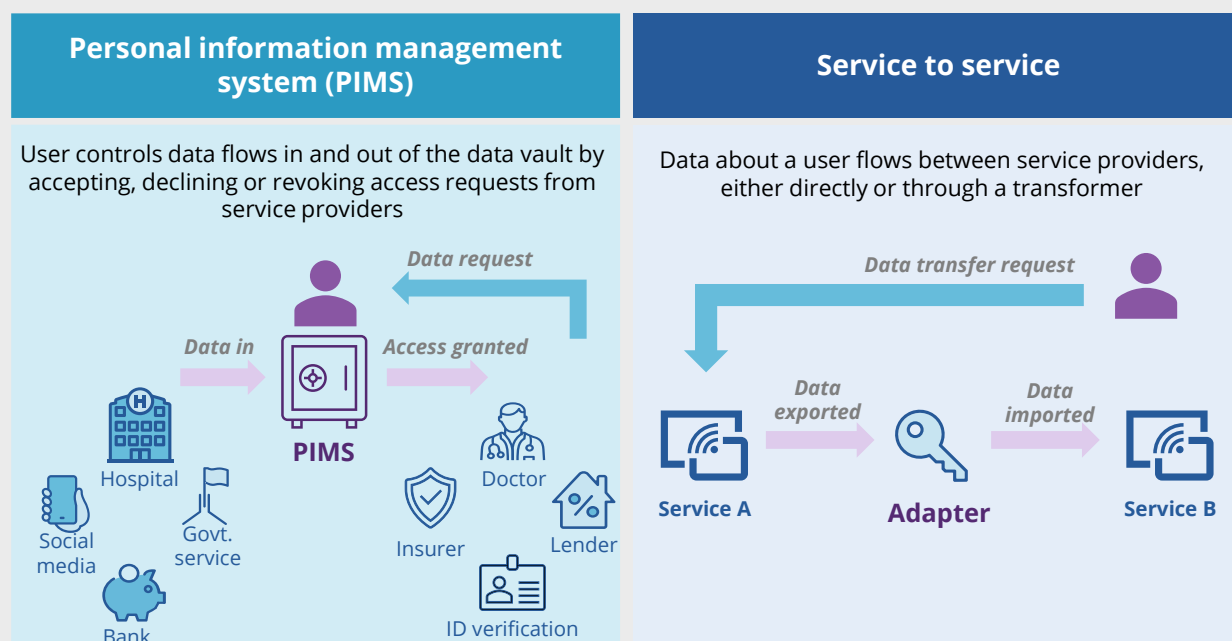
Personal information management system (PIMS)

User controls data flows in and out of the data vault by accepting, declining or revoking access requests from service providers

Data request

Data in

Access granted

PIMS

Hospital

Social media

Govt. service

Bank

Doctor

Insurer

Lender

ID verification

Service to service

Data about a user flows between service providers, either directly or through a transformer

Data transfer request

Data exported

Data imported

Service A

Adapter

Service B